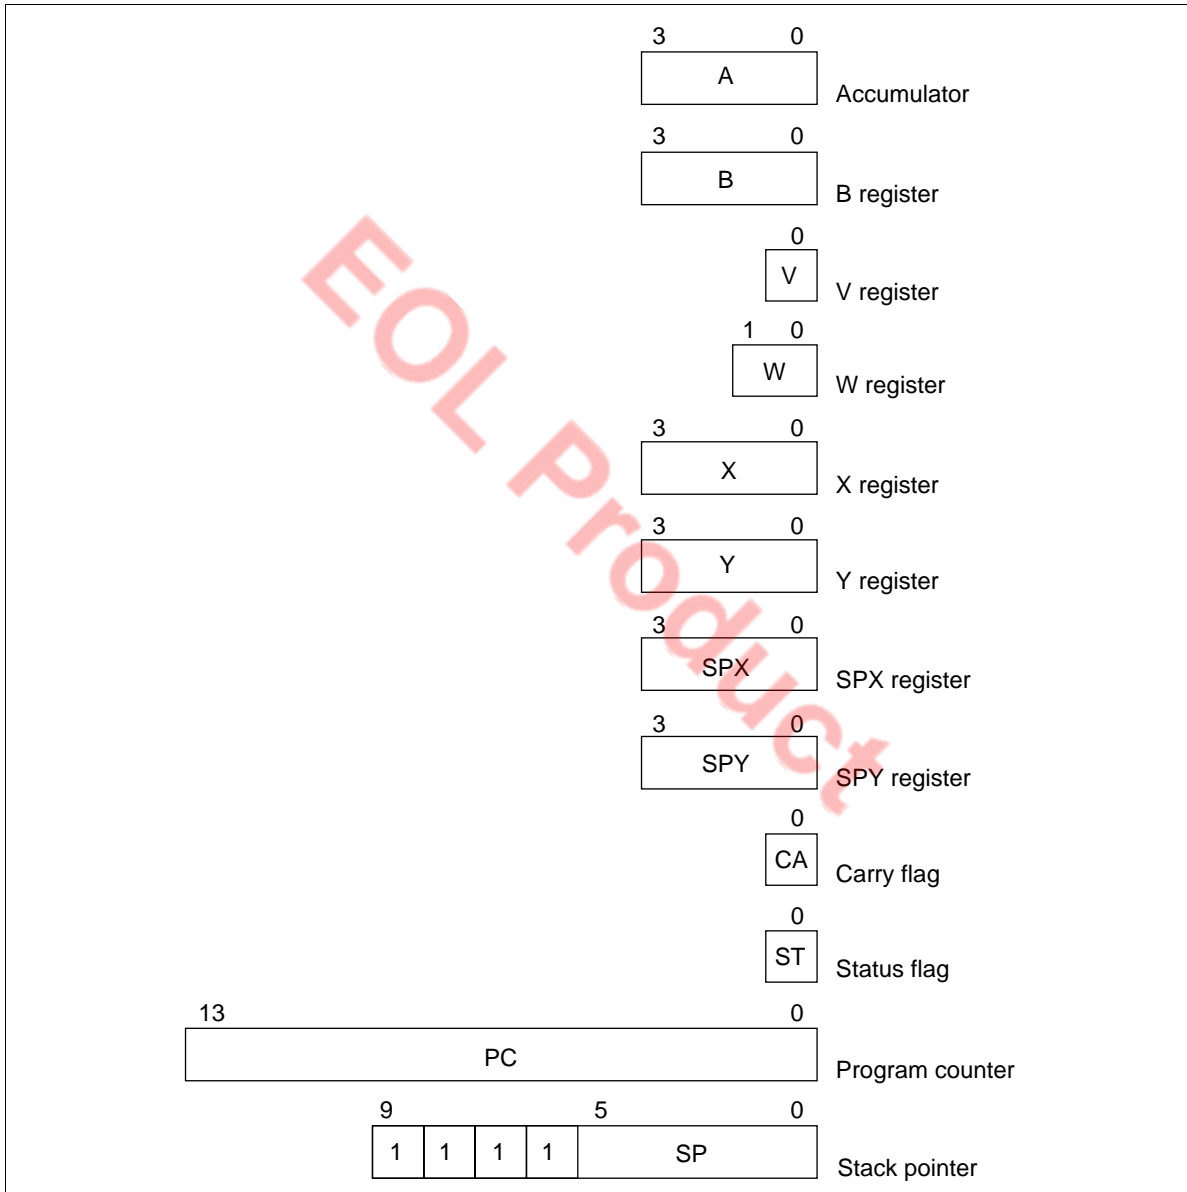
EOL Product

3 0
A
Accumulator

3 0
B
B register

0
V
V register

1 0
W
W register

3 0
X
X register

3 0
Y
Y register

3 0
SPX
SPX register

3 0
SPY
SPY register

0
CA
Carry flag

0
ST
Status flag

13 0
PC
Program counter

9 5 0
| 1 | 1 | 1 | 1 | SP |
|---|---|---|---|---|

Stack pointer